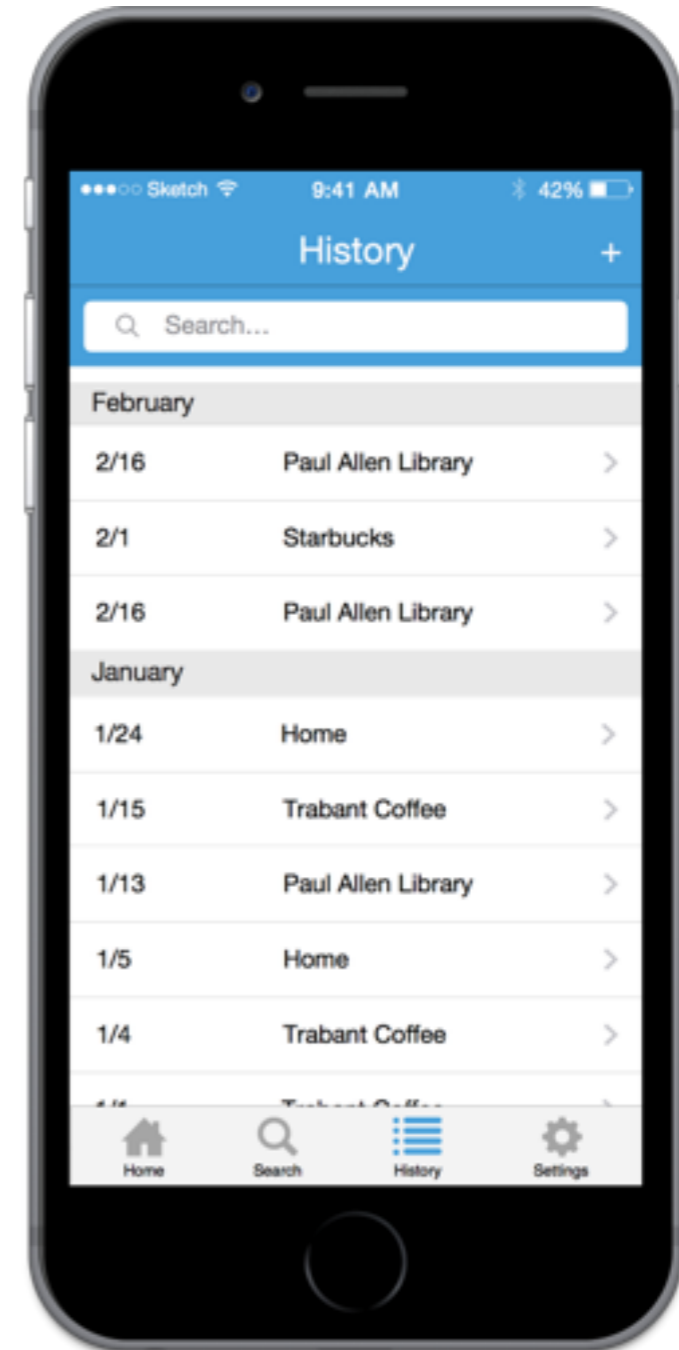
●●●○○ Sketch 9:41 AM 42%

History +

Search...

February

2/16 Paul Allen Library

2/1 Starbucks

2/16 Paul Allen Library

January

1/24 Home

1/15 Trabant Coffee

1/13 Paul Allen Library

1/5 Home

1/4 Trabant Coffee

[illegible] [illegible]

Home Search History Settings